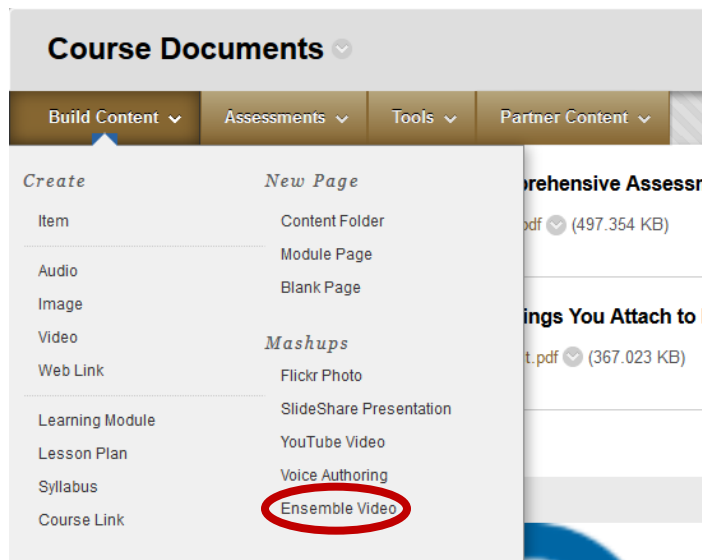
Course Documents

Build Content | Assessments | Tools | Partner Content

Create
Item
Audio
Image
Video
Web Link
Learning Module
Lesson Plan
Syllabus
Course Link

New Page
Content Folder
Module Page
Blank Page

Mashups
Flickr Photo
SlideShare Presentation
YouTube Video
Voice Authoring
Ensemble Video

prehensive Assessm
pdf (497.354 KB)

ings You Attach to
t.pdf (367.023 KB)